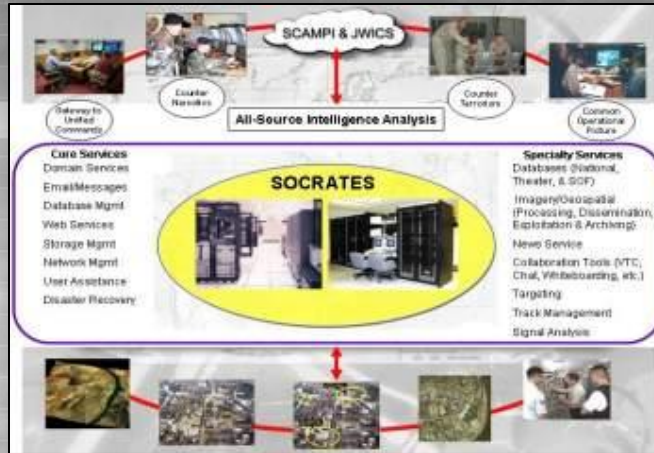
SCAMPI & JWICS

Gateway to Unified Commands

Counter Narcotics

Counter Terrorism

Common Operational Picture

All-Source Intelligence Analysis

Core Services
Domain Services
Email/Messages
Database Mgmt
Web Services
Storage Mgmt
Network Mgmt
User Assistance
Disaster Recovery

SOCRATES

Specialty Services
Databases (National, Theater, & SOF)
Imagery/Geospatial (Processing, Dissemination, Exploitation & Archiving)
News Service
Collaboration Tools (VTC, Chat, Whiteboarding, etc.)
Targeting
Track Management
Signal Analysis